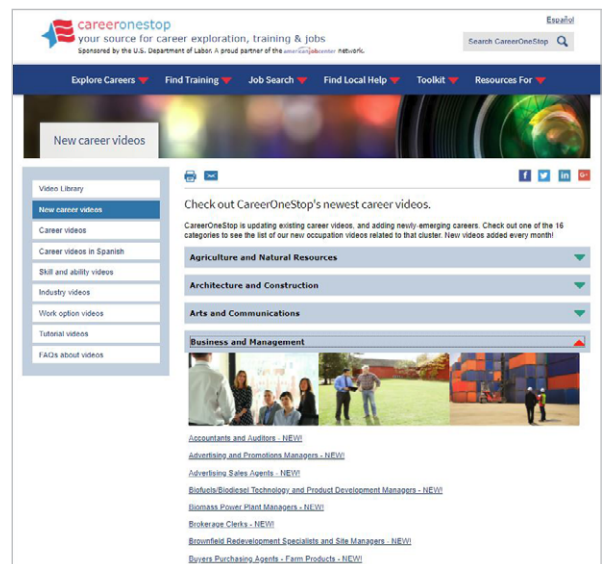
careeronestop
your source for career exploration, training & jobs
Sponsored by the U.S. Department of Labor. A proud partner of the americanjobcenter network.

Español

Search CareerOneStop

Explore Careers | Find Training | Job Search | Find Local Help | Toolkit | Resources For

New career videos

Video Library
New career videos
Career videos
Career videos in Spanish
Skill and ability videos
Industry videos
Work option videos
Tutorial videos
FAQs about videos

Check out CareerOneStop's newest career videos.

CareerOneStop is updating existing career videos, and adding newly-emerging careers. Check out one of the 16 categories to see the list of our new occupation videos related to that cluster. New videos added every month!

Agriculture and Natural Resources

Architecture and Construction

Arts and Communications

Business and Management

Accountants and Auditors - NEW!
Advertising and Promotions Managers - NEW!
Advertising Sales Agents - NEW!
Biofuels/Biodiesel Technology and Product Development Managers - NEW!
Biomass Power Plant Managers - NEW!
Brokerage Clerks - NEW!
Brownfield Redevelopment Specialists and Site Managers - NEW!
Buyers Purchasing Agents - Farm Products - NEW!